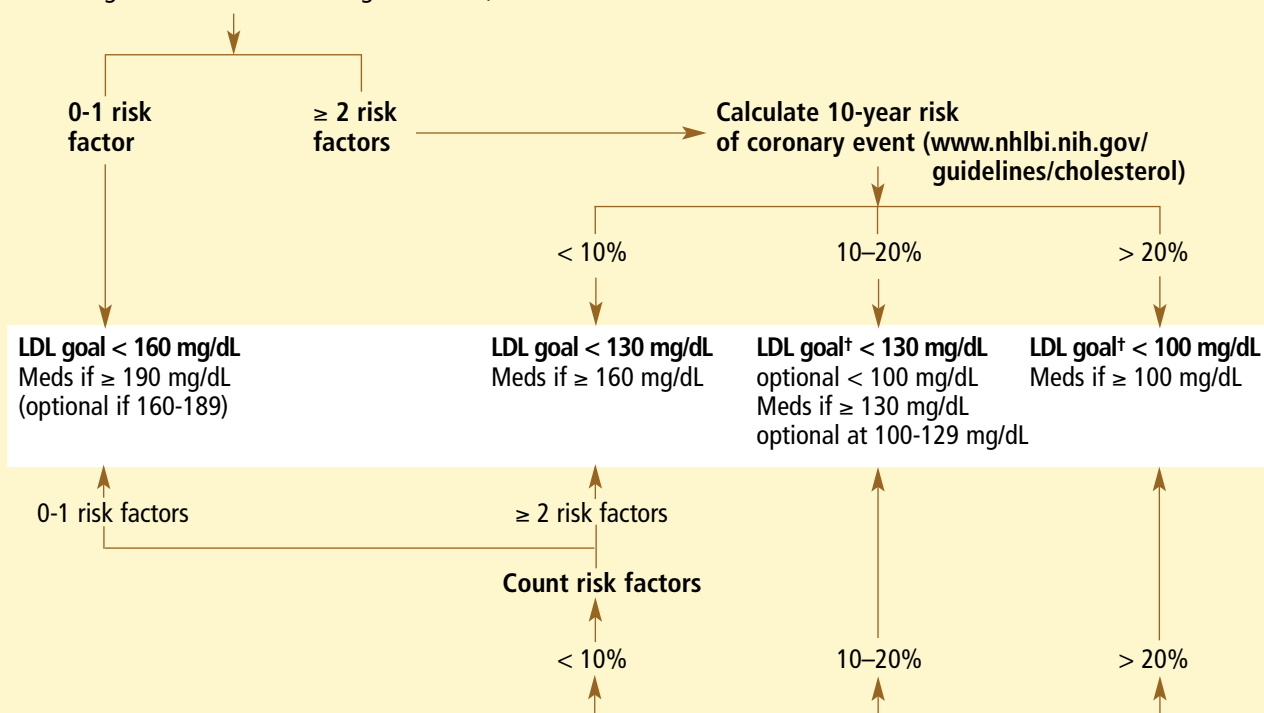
0-1 risk factor

≥ 2 risk factors

Calculate 10-year risk of coronary event (www.nhlbi.nih.gov/guidelines/cholesterol)

< 10%

10–20%

> 20%

**LDL goal < 160 mg/dL**
Meds if ≥ 190 mg/dL
(optional if 160-189)

**LDL goal < 130 mg/dL**
Meds if ≥ 160 mg/dL

**LDL goal† < 130 mg/dL**
optional < 100 mg/dL
Meds if ≥ 130 mg/dL
optional at 100-129 mg/dL

**LDL goal† < 100 mg/dL**
Meds if ≥ 100 mg/dL

0-1 risk factors

≥ 2 risk factors

Count risk factors

< 10%

10–20%

> 20%